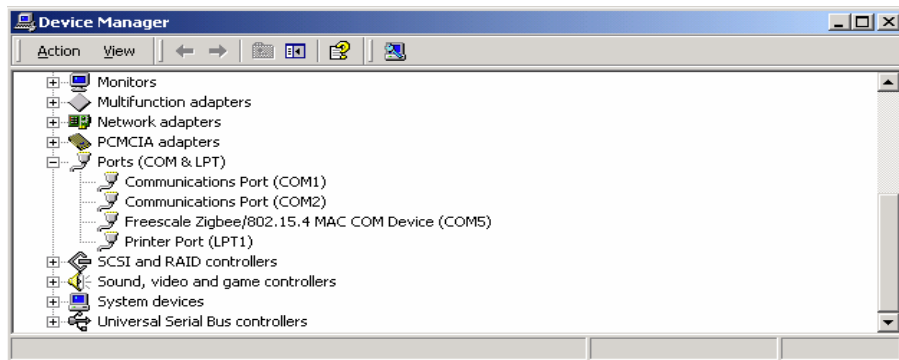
Device Manager

Action View

Monitors
Multifunction adapters
Network adapters
PCMCIA adapters
Ports (COM & LPT)
Communications Port (COM1)
Communications Port (COM2)
Freescale Zigbee/802.15.4 MAC COM Device (COM5)
Printer Port (LPT1)
SCSI and RAID controllers
Sound, video and game controllers
System devices
Universal Serial Bus controllers